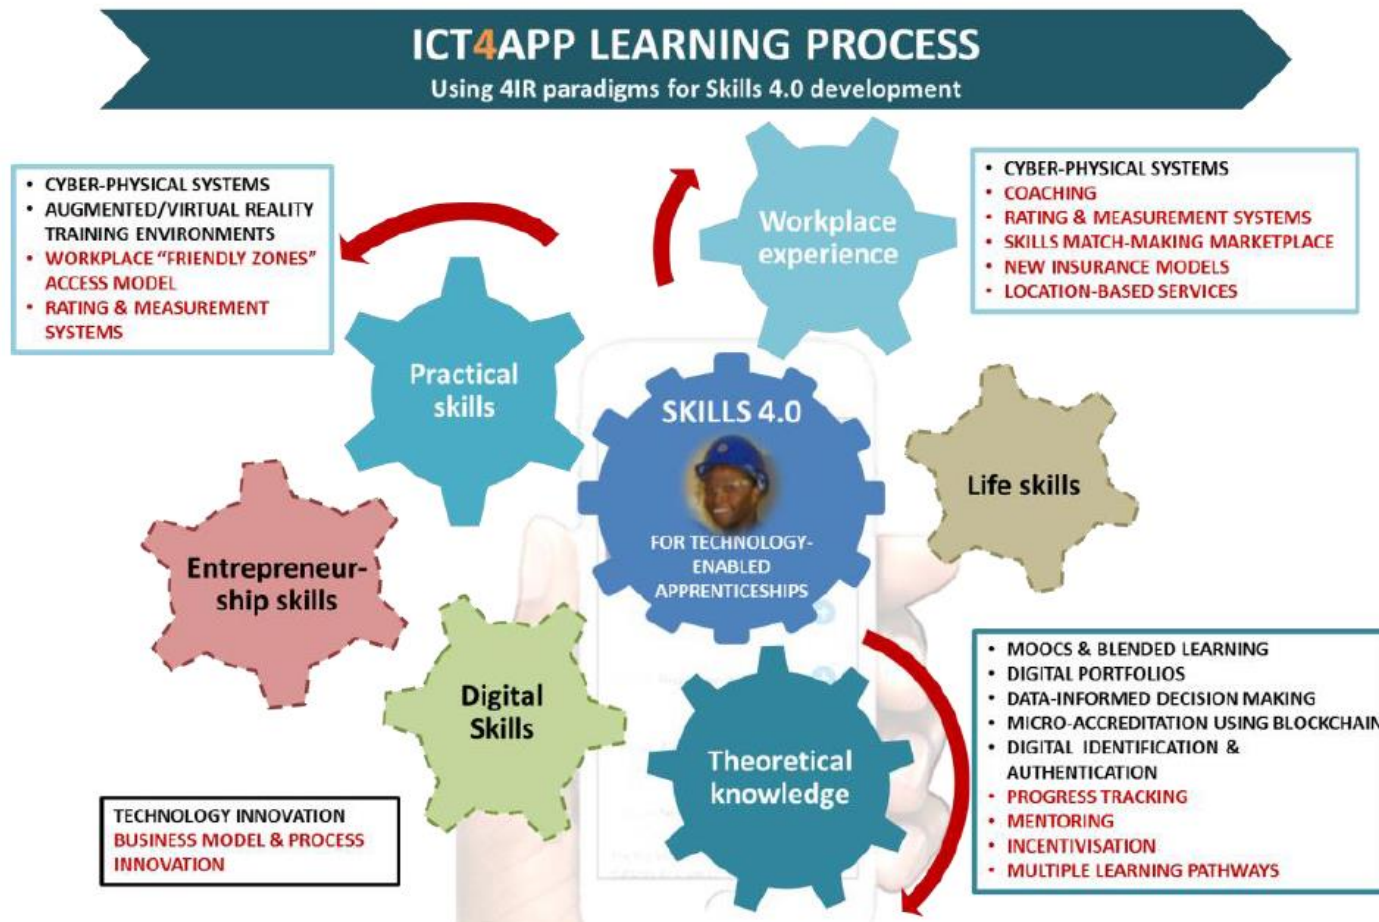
ICT4APP LEARNING PROCESS
Using 4IR paradigms for Skills 4.0 development

• CYBER-PHYSICAL SYSTEMS
• AUGMENTED/VIRTUAL REALITY TRAINING ENVIRONMENTS
• WORKPLACE "FRIENDLY ZONES" ACCESS MODEL
• RATING & MEASUREMENT SYSTEMS

Workplace experience

• CYBER-PHYSICAL SYSTEMS
• COACHING
• RATING & MEASUREMENT SYSTEMS
• SKILLS MATCH-MAKING MARKETPLACE
• NEW INSURANCE MODELS
• LOCATION-BASED SERVICES

Practical skills

SKILLS 4.0
FOR TECHNOLOGY-ENABLED APPRENTICESHIPS

Life skills

Entrepreneurship skills

Digital Skills

Theoretical knowledge

• MOOCS & BLENDED LEARNING
• DIGITAL PORTFOLIOS
• DATA-INFORMED DECISION MAKING
• MICRO-ACCREDITATION USING BLOCKCHAIN
• DIGITAL IDENTIFICATION & AUTHENTICATION
• PROGRESS TRACKING
• MENTORING
• INCENTIVISATION
• MULTIPLE LEARNING PATHWAYS

TECHNOLOGY INNOVATION
BUSINESS MODEL & PROCESS INNOVATION